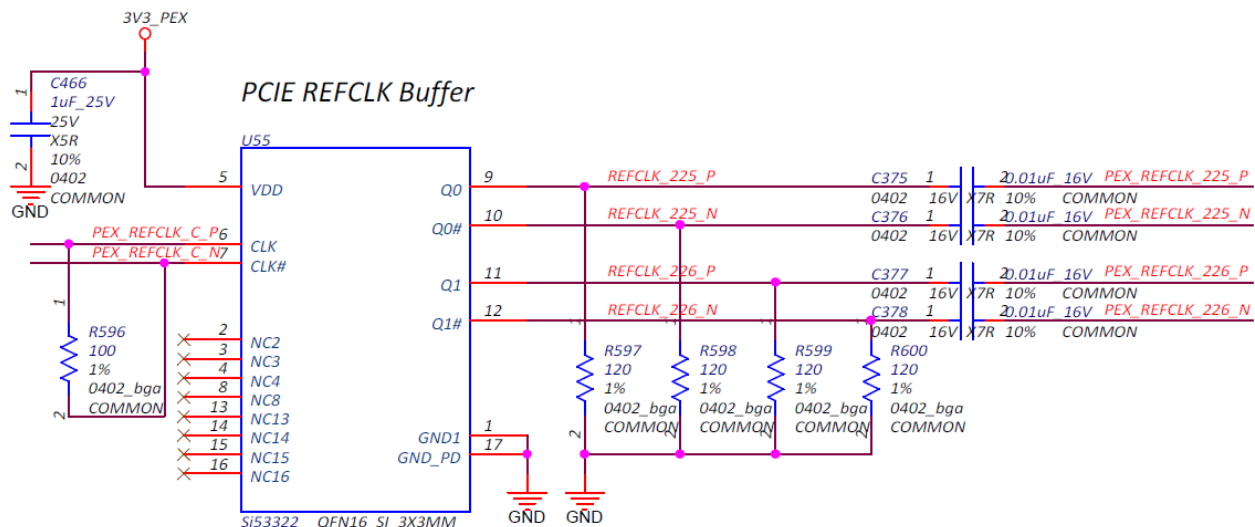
3V3_PEX

PCIE REFCLK Buffer

C466
1uF_25V
25V
X5R
10%
0402
COMMON
1
2
GND

U55
5 VDD
PEX_REFCLK_C_P 6 CLK
PEX_REFCLK_C_N 7 CLK#
1
R596
100
1%
0402_bga
COMMON
2
2 NC2
3 NC3
4 NC4
8 NC8
13 NC13
14 NC14
15 NC15
16 NC16
Si53322 QFN16_SI_3X3MM

Q0 9 REFCLK_225_P
Q0# 10 REFCLK_225_N
Q1 11 REFCLK_226_P
Q1# 12 REFCLK_226_N
GND1 1
GND_PD 17
GND GND

C375 1 2 0.01uF_16V PEX_REFCLK_225_P
0402 16V X7R 10% COMMON
C376 1 2 0.01uF_16V PEX_REFCLK_225_N
0402 16V X7R 10% COMMON
C377 1 2 0.01uF_16V PEX_REFCLK_226_P
0402 16V X7R 10% COMMON
C378 1 2 0.01uF_16V PEX_REFCLK_226_N
0402 16V X7R 10% COMMON

R597
120
1%
0402_bga
COMMON
R598
120
1%
0402_bga
COMMON
R599
120
1%
0402_bga
COMMON
R600
120
1%
0402_bga
COMMON
1 1 1 1
2 2 2 2